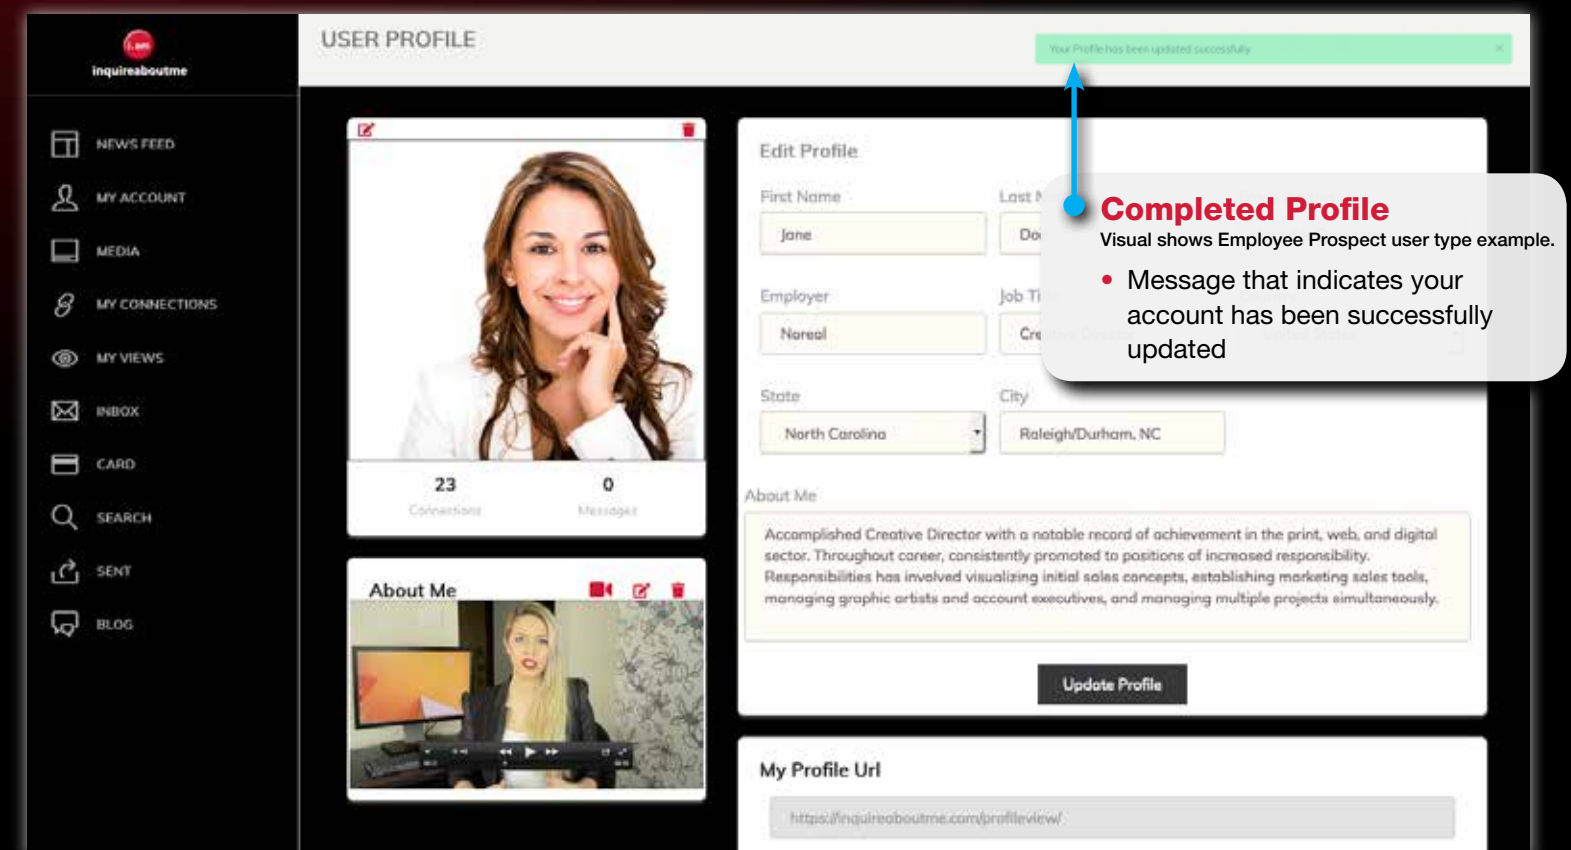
inquireaboutme

NEWS FEED
MY ACCOUNT
MEDIA
MY CONNECTIONS
MY VIEWS
INBOX
CARD
SEARCH
SENT
BLOG

USER PROFILE

Your Profile has been updated successfully ×

23
Connections

0
Messages

About Me

Edit Profile

First Name
Jane

Last N
Do

Employer
Noreal

Job Ti
Cre

State
North Carolina

City
Raleigh/Durham, NC

About Me
Accomplished Creative Director with a notable record of achievement in the print, web, and digital sector. Throughout career, consistently promoted to positions of increased responsibility. Responsibilities has involved visualizing initial sales concepts, establishing marketing sales tools, managing graphic artists and account executives, and managing multiple projects simultaneously.

Update Profile

My Profile Url
https://inquireaboutme.com/profileview/

Completed Profile
Visual shows Employee Prospect user type example.

• Message that indicates your account has been successfully updated